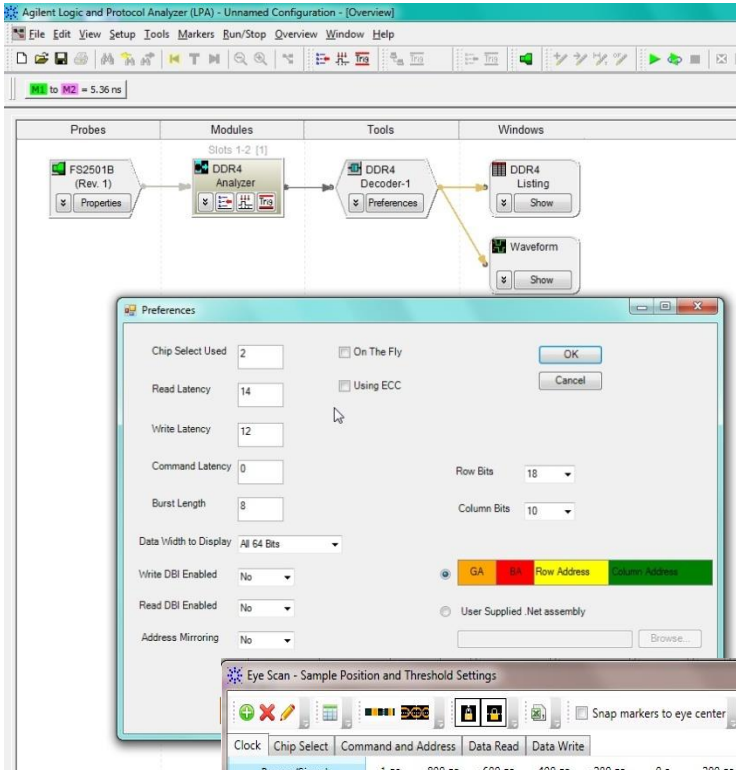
Agilent Logic and Protocol Analyzer (LPA) - Unnamed Configuration - [Overview]

File Edit View Setup Tools Markers Run/Stop Overview Window Help

M1 to M2 = 5.36 ns

Probes | Modules | Tools | Windows

FS2501B (Rev. 1)
Properties

Slots 1-2 [1]
DDR4 Analyzer

DDR4 Decoder-1
Preferences

DDR4 Listing
Show

Waveform
Show

Preferences

Chip Select Used 2
Read Latency 14
Write Latency 12
Command Latency 0
Burst Length 8
Data Width to Display All 64 Bits
Write DBI Enabled No
Read DBI Enabled No
Address Mirroring No

On The Fly
Using ECC

OK
Cancel

Row Bits 18
Column Bits 10

GA | BA | Row Address | Column Address

User Supplied .Net assembly

Browse...

Eye Scan - Sample Position and Threshold Settings

Snap markers to eye center

Clock | Chip Select | Command and Address | Data Read | Data Write

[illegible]